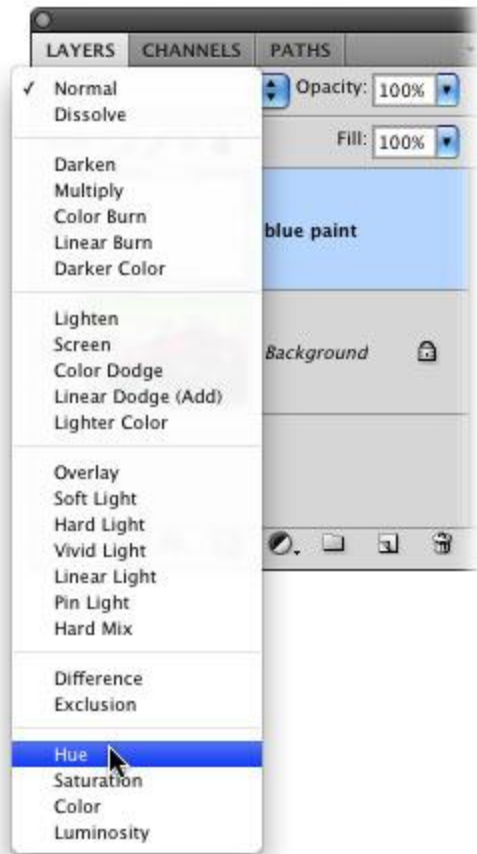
LAYERS CHANNELS PATHS

✓ Normal
Dissolve

Darken
Multiply
Color Burn
Linear Burn
Darker Color

Lighten
Screen
Color Dodge
Linear Dodge (Add)
Lighter Color

Overlay
Soft Light
Hard Light
Vivid Light
Linear Light
Pin Light
Hard Mix

Difference
Exclusion

Hue
Saturation
Color
Luminosity

Opacity: 100%
Fill: 100%
blue paint
Background